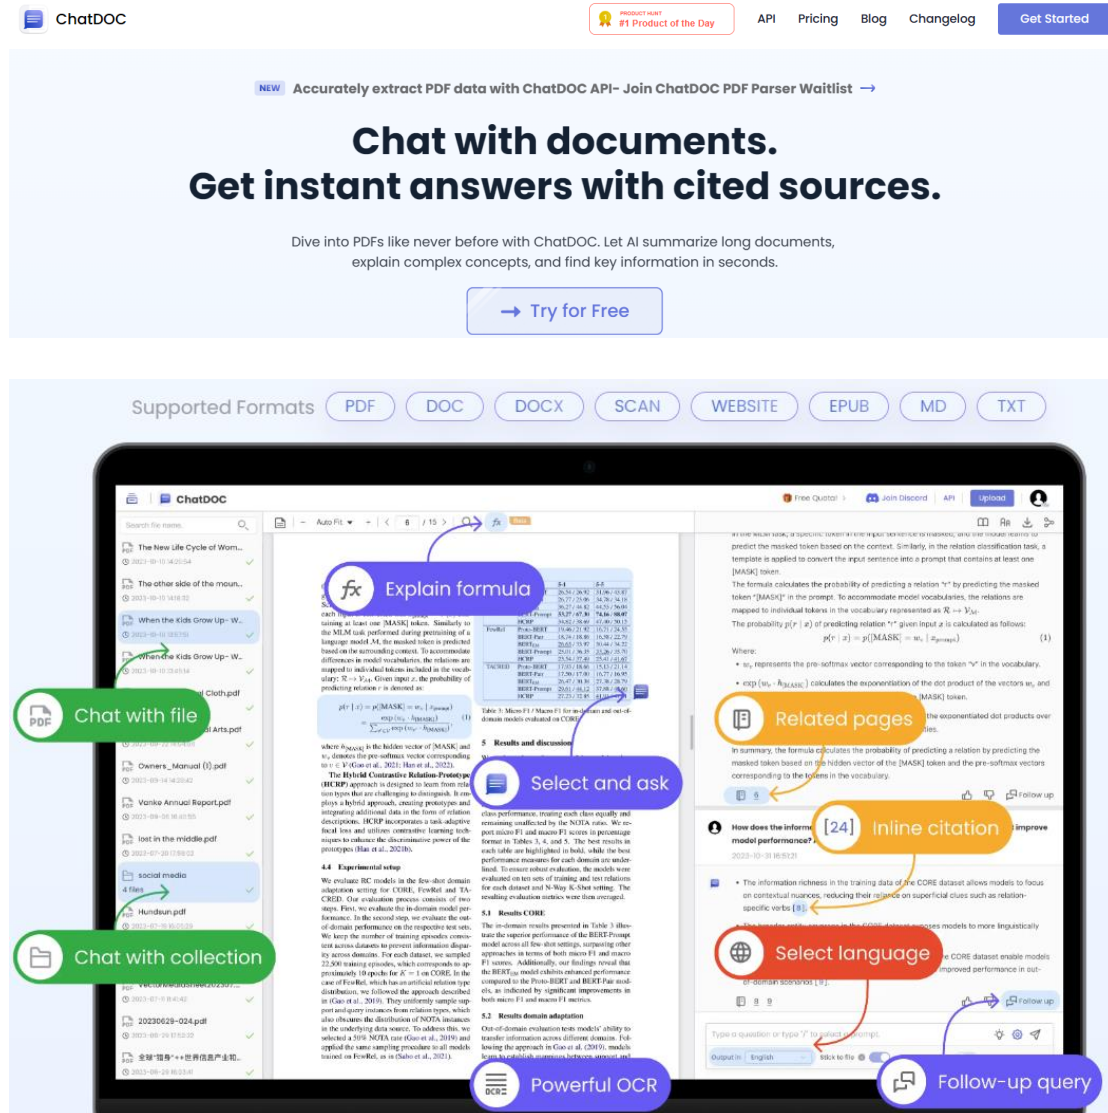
ChatDOC

PRODUCT HUNT
#1 Product of the Day

API Pricing Blog Changelog Get Started

NEW Accurately extract PDF data with ChatDOC API- Join ChatDOC PDF Parser Waitlist →

Chat with documents.
Get instant answers with cited sources.

Dive into PDFs like never before with ChatDOC. Let AI summarize long documents, explain complex concepts, and find key information in seconds.

→ Try for Free

Supported Formats PDF DOC DOCX SCAN WEBSITE EPUB MD TXT

ChatDOC

Free Quota! Join Discord API Upload

Search file name

The New Life Cycle of Wom...
The other side of the moun...
When the Kids Grow Up- W...
When the Kids Grow Up- W...
Cloth.pdf
Arts.pdf
Owners_Manual (1).pdf
Vanke Annual Report.pdf
lost in the middle.pdf
social media
4 files
Hundsun.pdf
20230629-024.pdf

Chat with file
Chat with collection
Explain formula
Select and ask
Powerful OCR
Related pages
Inline citation
Select language
Follow-up query

Auto Fit 8 / 15

4.4 Experimental setup
5 Results and discussion
5.1 Results CORE
5.2 Results domain adaptation

predict the masked token based on the context. Similarly, in the relation classification task, a template is applied to convert the input sentence into a prompt that contains at least one [MASK] token.

The formula calculates the probability of predicting a relation by predicting the masked token "[MASK]" in the prompt. To accommodate model vocabularies, the relations are mapped to individual tokens in the vocabulary represented as $\mathcal{R} \to \mathcal{V}_{\mathcal{M}}$.

The probability $p(r \mid x)$ of predicting relation "r" given input x is calculated as follows:

$p(r \mid x) = p([\text{MASK}] = w_r \mid x_{prompt})$ (1)

Where:

In summary, the formula calculates the probability of predicting a relation by predicting the masked token based on the hidden vector of the [MASK] token and the pre-softmax vectors corresponding to the tokens in the vocabulary.

How does the information ... improve model performance?

• The information richness in the training data of the CORE dataset allows models to focus on contextual nuances, reducing their reliance on superficial clues such as relation-specific verbs [8].

Type a question or type "/" to select a prompt.

Output in English Stick to file

Follow up